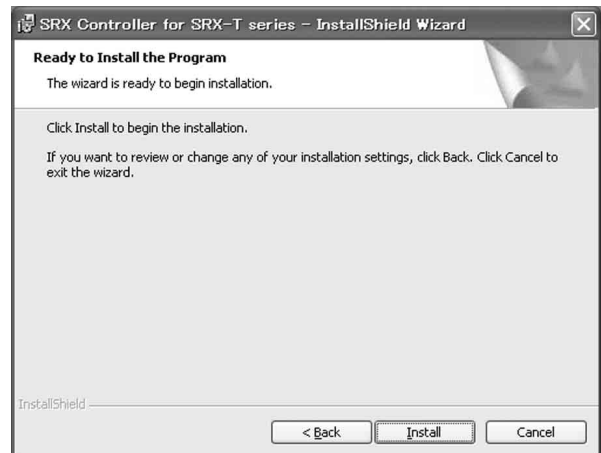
SRX Controller for SRX-T series – InstallShield Wizard

Ready to Install the Program

The wizard is ready to begin installation.

Click Install to begin the installation.

If you want to review or change any of your installation settings, click Back. Click Cancel to exit the wizard.

InstallShield

< Back

Install

Cancel